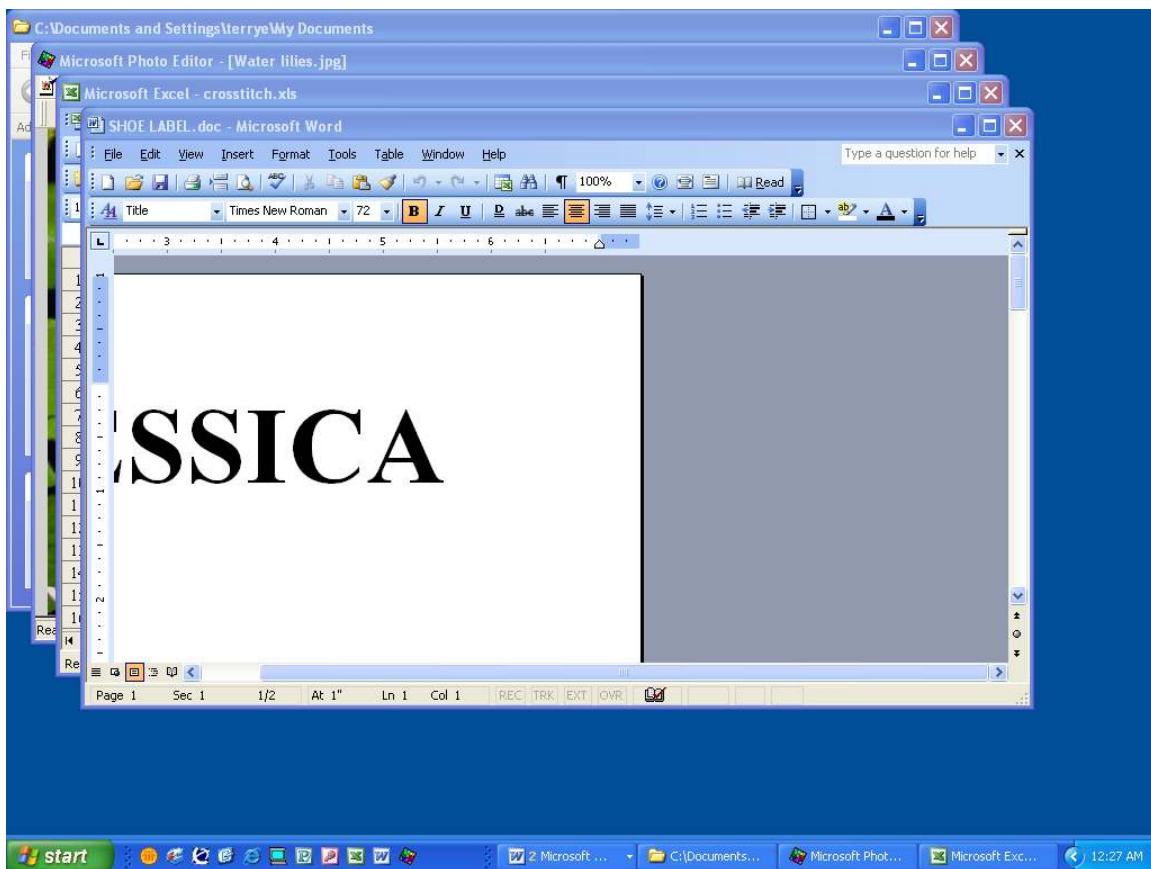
C:\Documents and Settings\terrye\My Documents
Microsoft Photo Editor - [Water lilies.jpg]
Microsoft Excel - crosstitch.xls
SHOE LABEL.doc - Microsoft Word
File Edit View Insert Format Tools Table Window Help
Type a question for help
100% Read
Title Times New Roman 72 B I U
3 4 5 6
SSICA
Page 1 Sec 1 1/2 At 1" Ln 1 Col 1 REC TRK EXT OVR
start 2 Microsoft ... C:\Documents... Microsoft Phot... Microsoft Exc... 12:27 AM